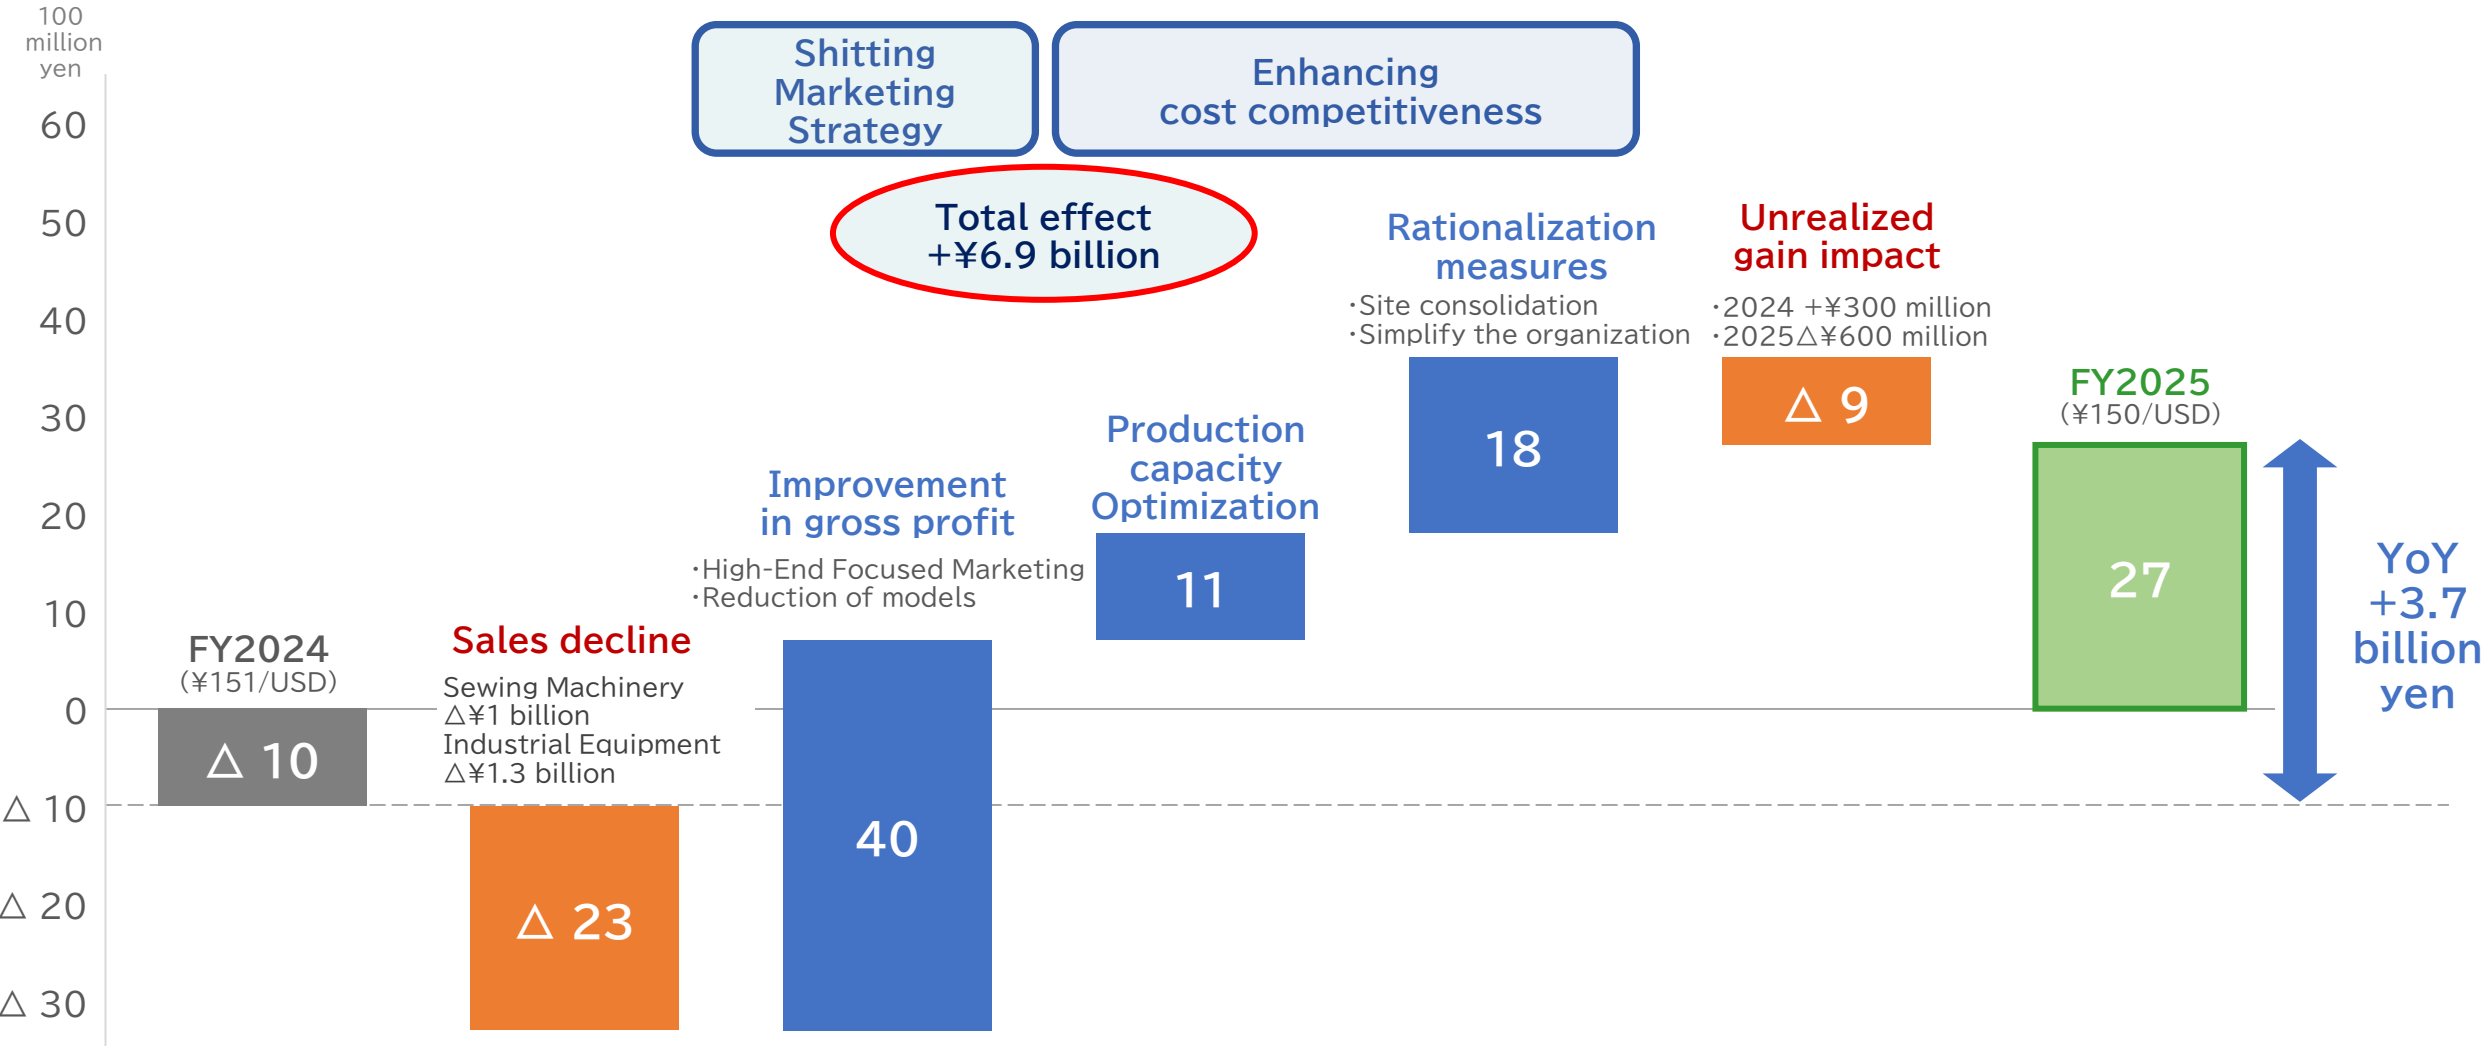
100 million yen

60
50
40
30
20
10
0
△ 10
△ 20
△ 30

Shitting Marketing Strategy

Enhancing cost competitiveness

Total effect +¥6.9 billion

FY2024
(¥151/USD)
△ 10

Sales decline
Sewing Machinery △¥1 billion
Industrial Equipment △¥1.3 billion
△ 23

Improvement in gross profit
・High-End Focused Marketing
・Reduction of models
40

Production capacity Optimization
11

Rationalization measures
・Site consolidation
・Simplify the organization
18

Unrealized gain impact
・2024 +¥300 million
・2025△¥600 million
△ 9

FY2025
(¥150/USD)
27

YoY +3.7 billion yen